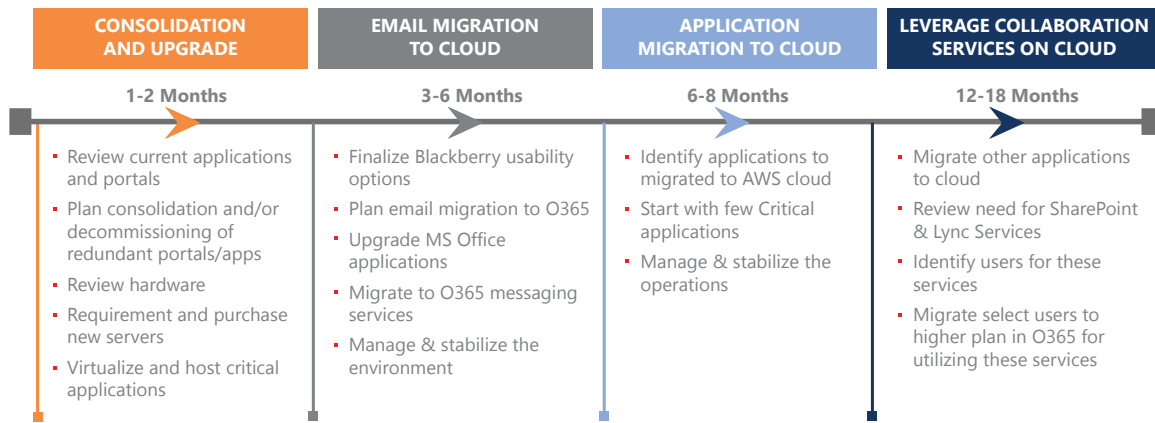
CONSOLIDATION AND UPGRADE

1-2 Months

- Review current applications and portals
- Plan consolidation and/or decommissioning of redundant portals/apps
- Review hardware
- Requirement and purchase new servers
- Virtualize and host critical applications

EMAIL MIGRATION TO CLOUD

3-6 Months

- Finalize Blackberry usability options
- Plan email migration to O365
- Upgrade MS Office applications
- Migrate to O365 messaging services
- Manage & stabilize the environment

APPLICATION MIGRATION TO CLOUD

6-8 Months

- Identify applications to migrated to AWS cloud
- Start with few Critical applications
- Manage & stabilize the operations

LEVERAGE COLLABORATION SERVICES ON CLOUD

12-18 Months

- Migrate other applications to cloud
- Review need for SharePoint & Lync Services
- Identify users for these services
- Migrate select users to higher plan in O365 for utilizing these services